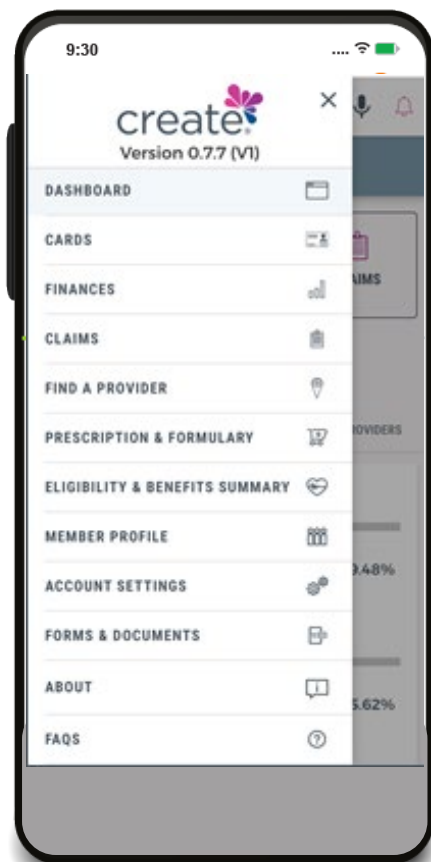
9:30

create
Version 0.7.7 (V1)

DASHBOARD
CARDS
FINANCES
CLAIMS
FIND A PROVIDER
PRESCRIPTION & FORMULARY
ELIGIBILITY & BENEFITS SUMMARY
MEMBER PROFILE
ACCOUNT SETTINGS
FORMS & DOCUMENTS
ABOUT
FAQS

AIMS
ROVIDERS
9.48%
5.62%